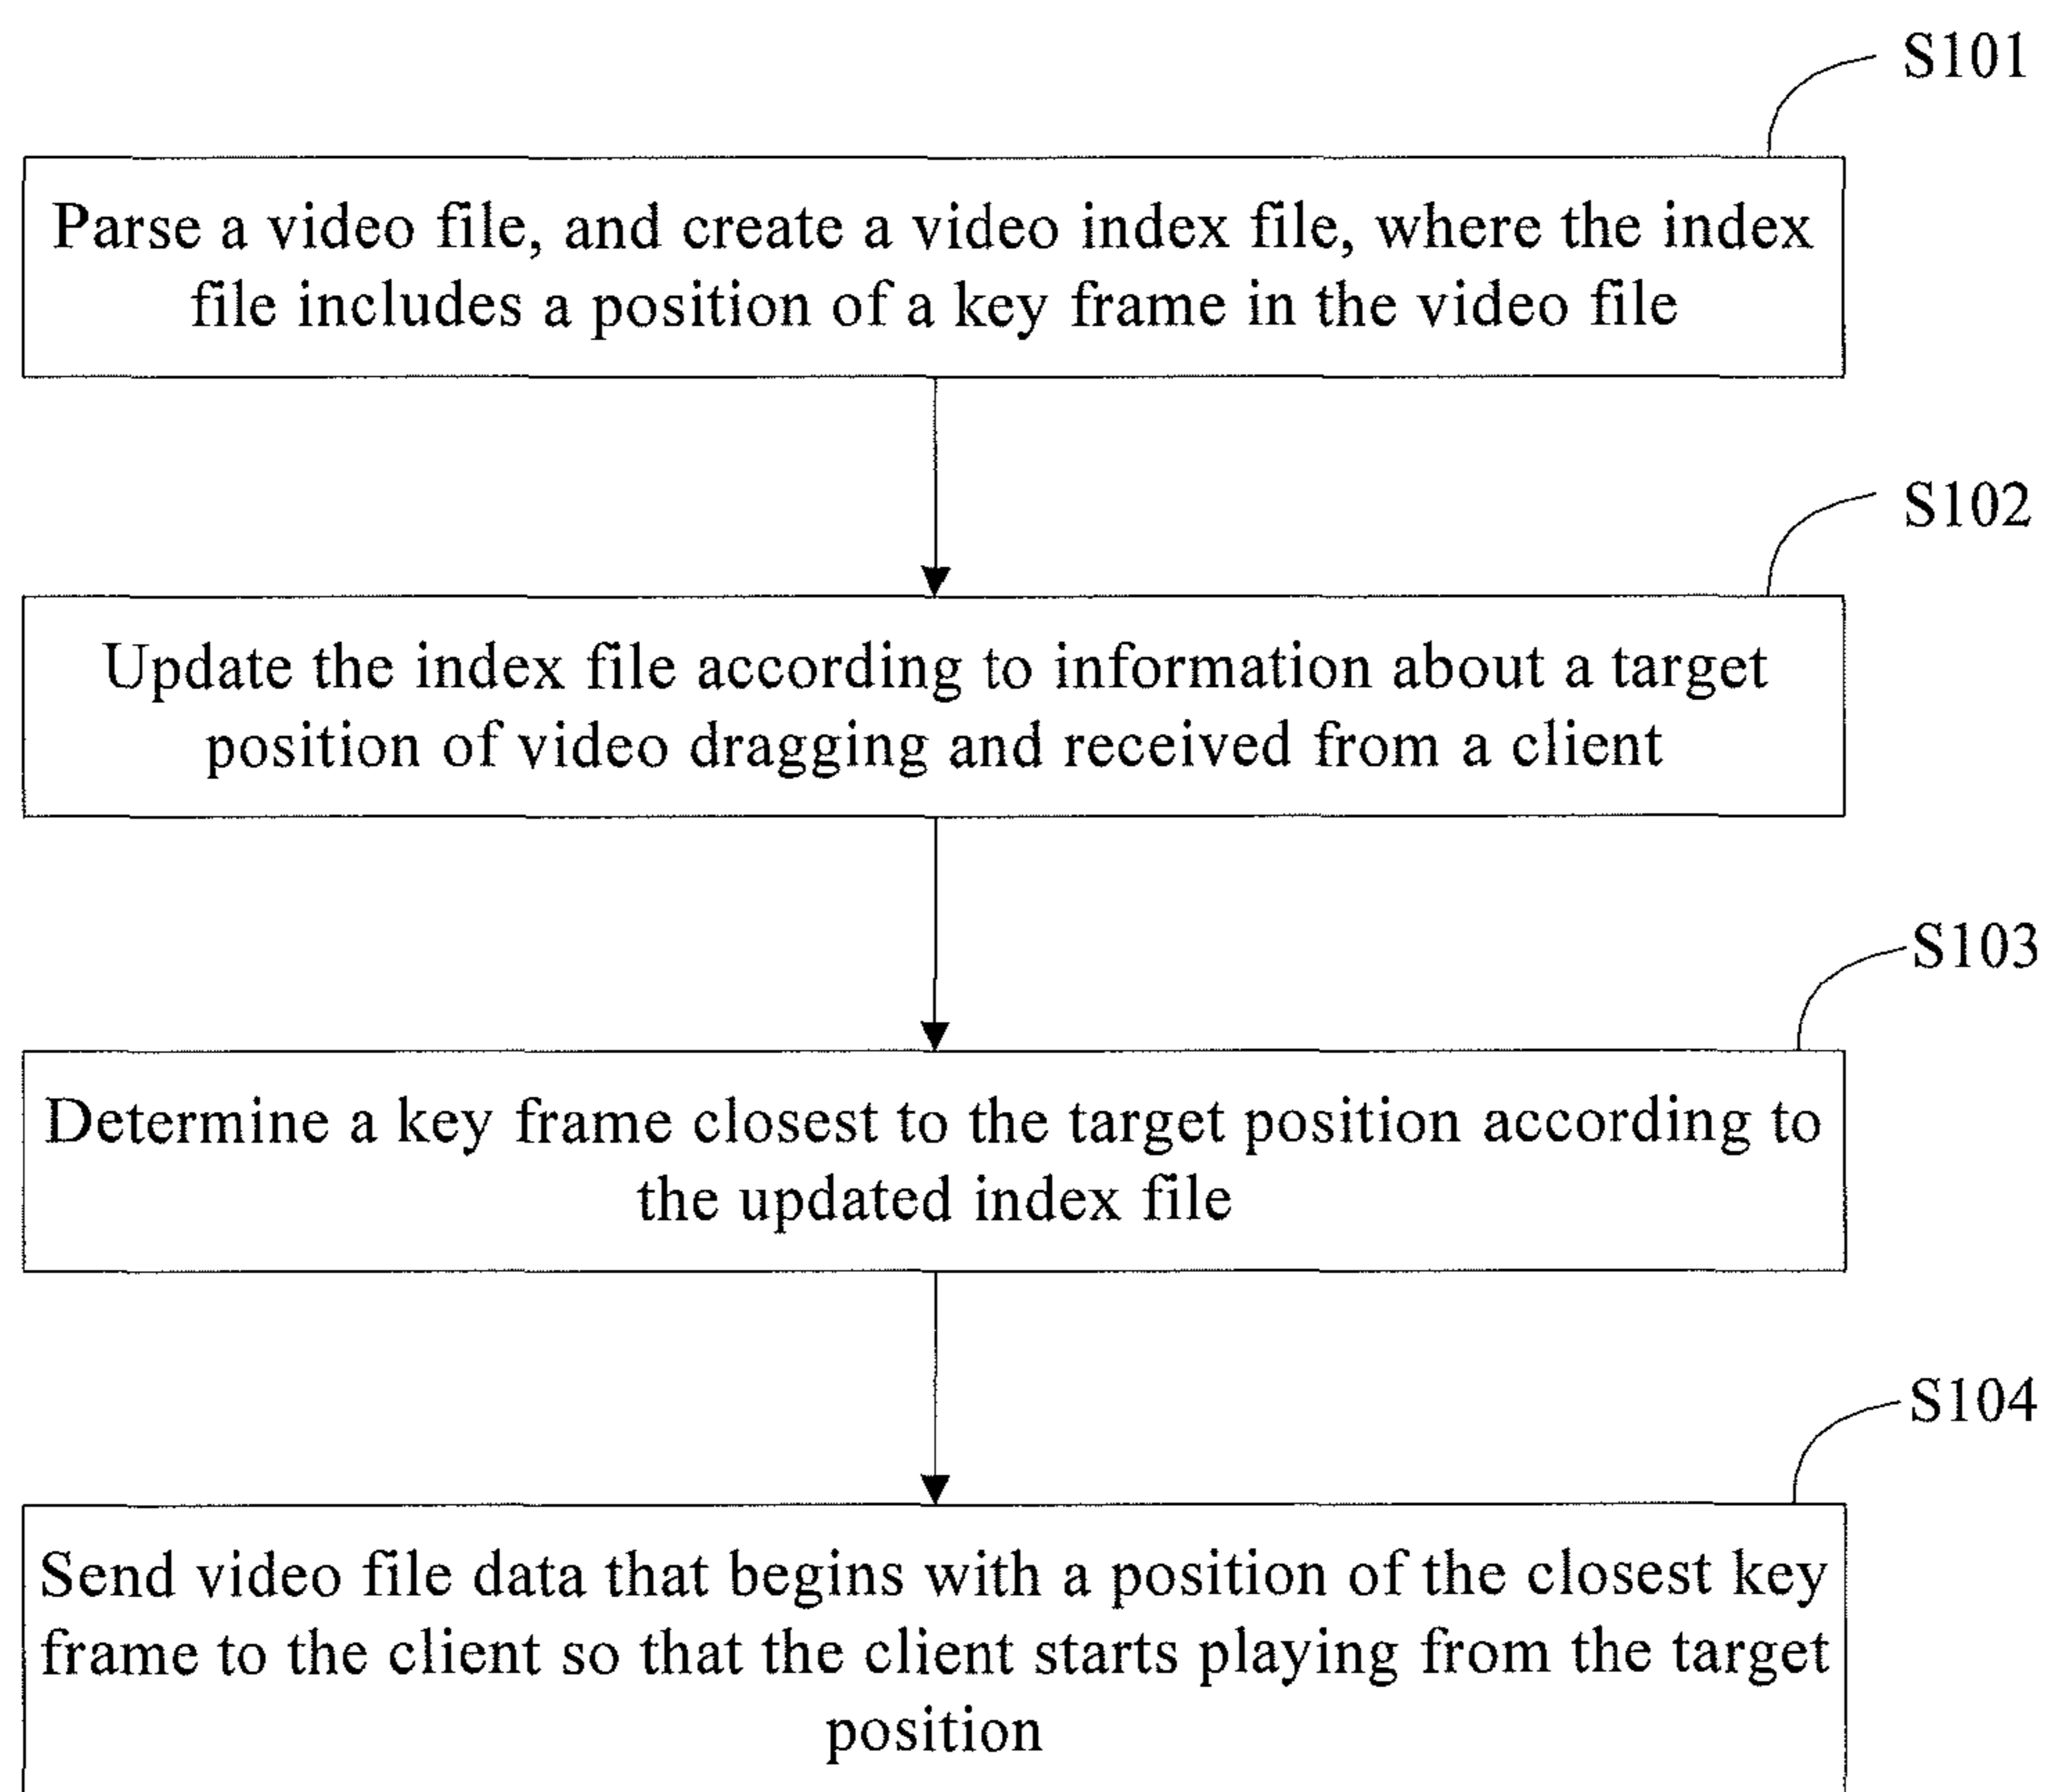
S101

Parse a video file, and create a video index file, where the index file includes a position of a key frame in the video file

S102

Update the index file according to information about a target position of video dragging and received from a client

S103

Determine a key frame closest to the target position according to the updated index file

S104

Send video file data that begins with a position of the closest key frame to the client so that the client starts playing from the target position